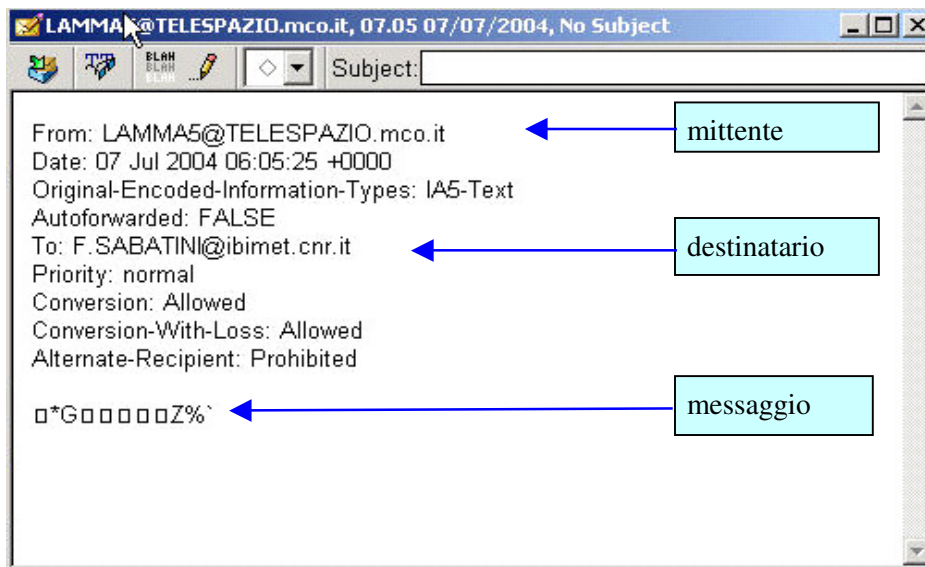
LAMMA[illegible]@TELESPAZIO.mco.it, 07.05 07/07/2004, No Subject

BLAH BLAH BLAH

Subject:

From: LAMMA5@TELESPAZIO.mco.it
Date: 07 Jul 2004 06:05:25 +0000
Original-Encoded-Information-Types: IA5-Text
Autoforwarded: FALSE
To: F.SABATINI@ibimet.cnr.it
Priority: normal
Conversion: Allowed
Conversion-With-Loss: Allowed
Alternate-Recipient: Prohibited

□*G□□□□□Z%`

mittente

destinatario

messaggio